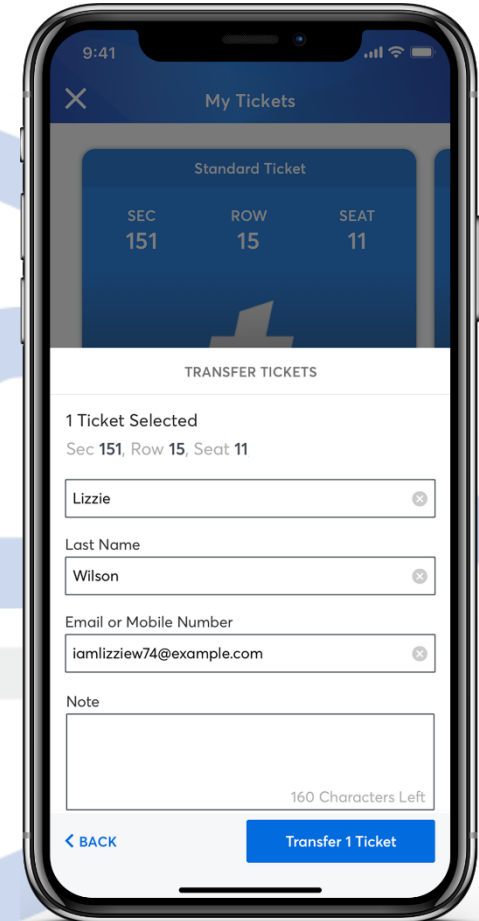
9:41

My Tickets

Standard Ticket

SEC
151

ROW
15

SEAT
11

TRANSFER TICKETS

1 Ticket Selected
Sec 151, Row 15, Seat 11

Lizzie

Last Name

Wilson

Email or Mobile Number

iamlizziew74@example.com

Note

160 Characters Left

< BACK

Transfer 1 Ticket